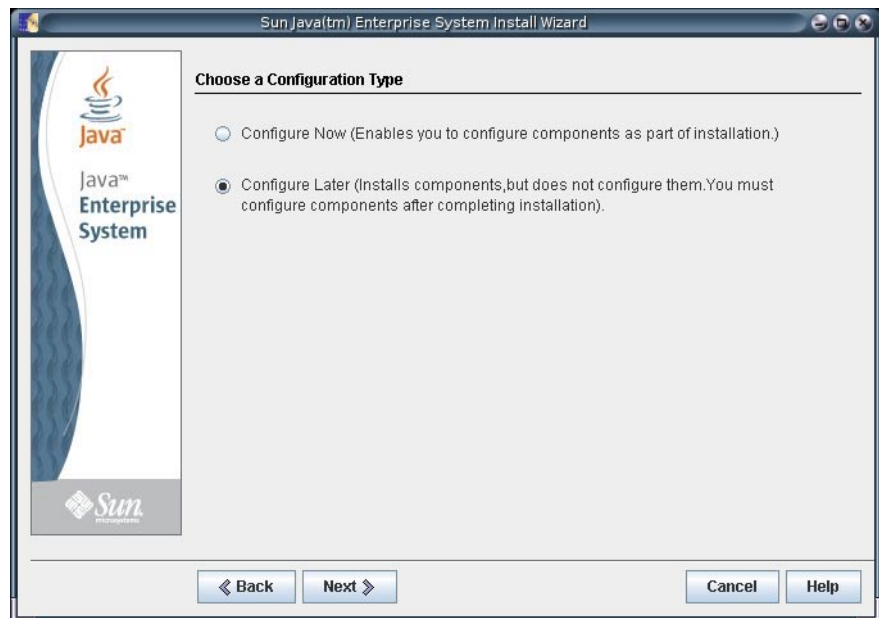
Sun Java(tm) Enterprise System Install Wizard

Java

Java™
Enterprise
System

Sun
microsystems

Choose a Configuration Type

Configure Now (Enables you to configure components as part of installation.)

Configure Later (Installs components,but does not configure them.You must configure components after completing installation).

≪ Back

Next ≫

Cancel

Help